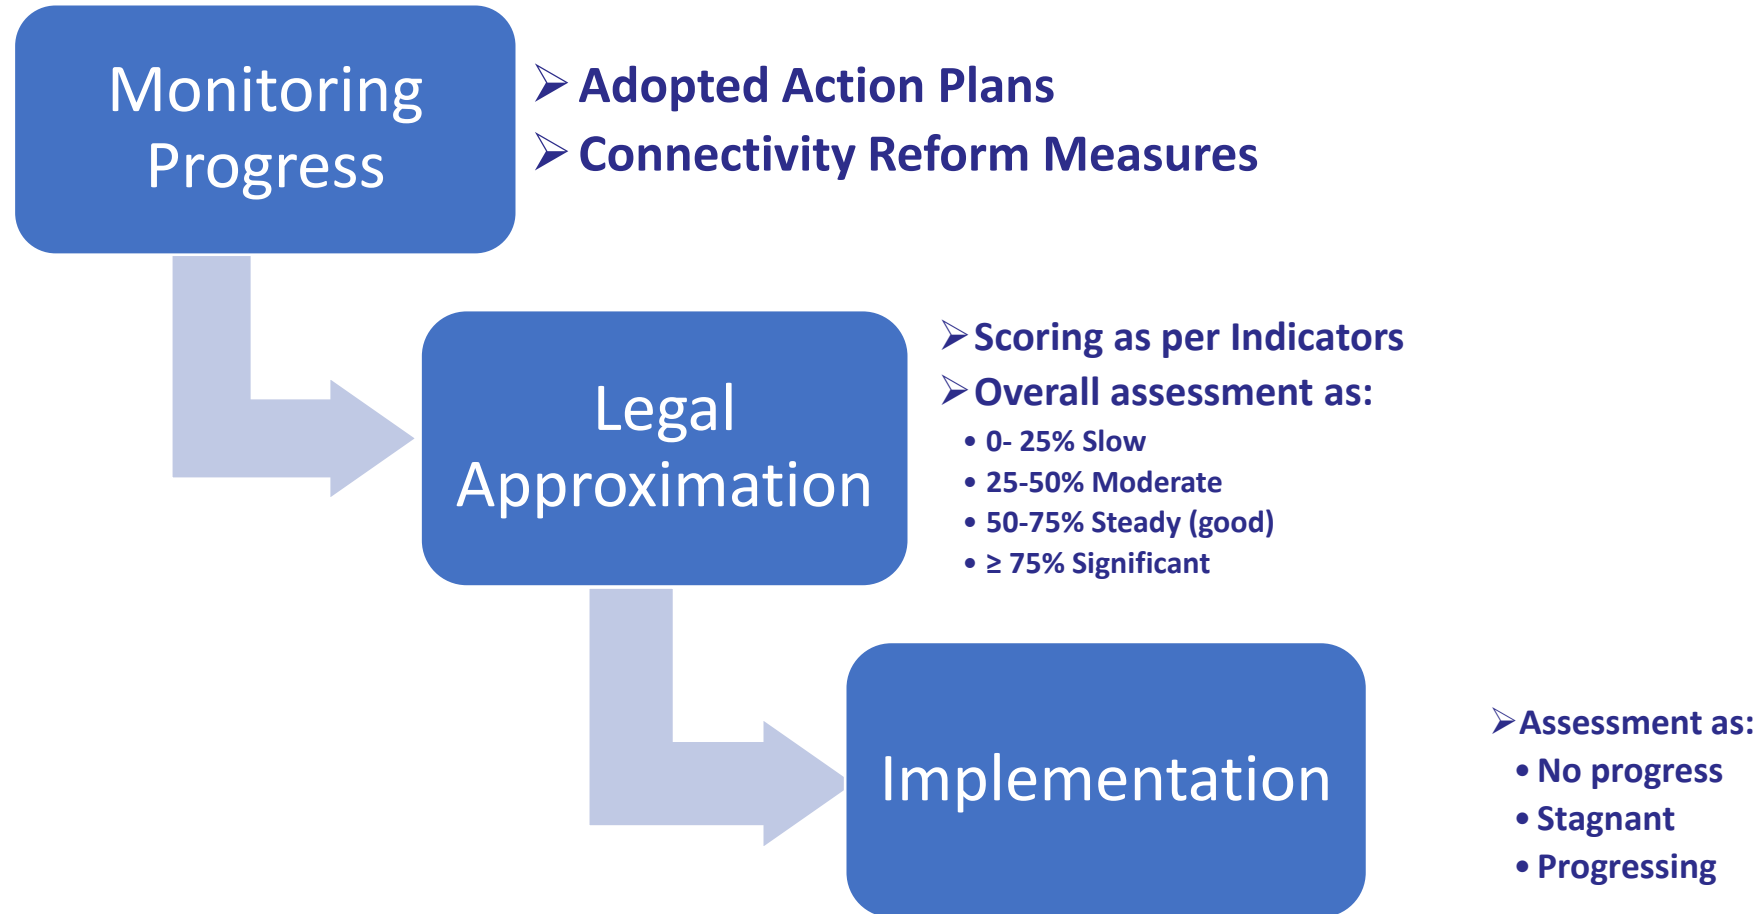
Monitoring Progress

- Adopted Action Plans
- Connectivity Reform Measures

Legal Approximation

- Scoring as per Indicators
- Overall assessment as:
  - 0- 25% Slow
  - 25-50% Moderate
  - 50-75% Steady (good)
  - $\geq$ 75% Significant

Implementation

- Assessment as:
  - No progress
  - Stagnant
  - Progressing